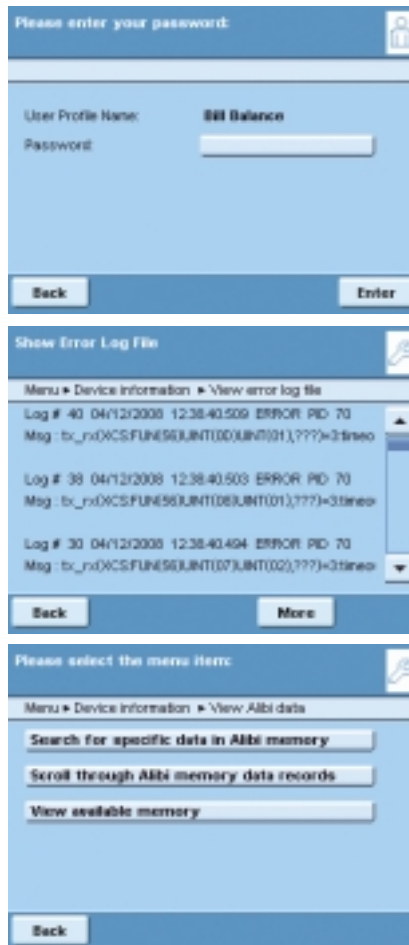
Please enter your password:

User Profile Name: Bill Balance

Password:

Back

Enter

Show Error Log File

Menu ► Device information ► View error log file

Log # 40 04/12/2008 12:38:40.509 ERROR PID 70
Msg : tx_rx(XCS:FUN(56)UINT(00)UINT(01),???)=3:timeo

Log # 38 04/12/2008 12:38:40.503 ERROR PID 70
Msg : tx_rx(XCS:FUN(56)UINT(08)UINT(01),???)=3:timeo

Log # 30 04/12/2008 12:38:40.494 ERROR PID 70
Msg : tx_rx(XCS:FUN(56)UINT(07)UINT(02),???)=3:timeo

Back

More

Please select the menu item:

Menu ► Device information ► View Alibi data

Search for specific data in Alibi memory

Scroll through Alibi memory data records

View available memory

Back